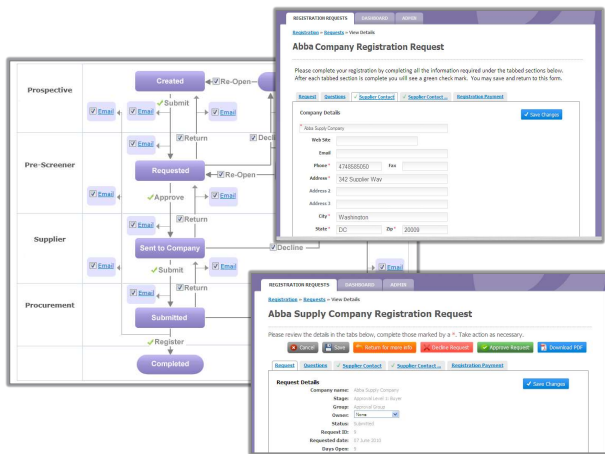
Prospective

Created

Re-Open

Email

Email

Submit

Return

Decli

Pre-Screener

Email

Requested

Re-Open

Email

Approve

Email

Return

Supplier

Sent to Company

Decline

Email

Submit

Email

Email

Procurement

Email

Submitted

Register

Completed

REGISTRATION REQUESTS DASHBOARD ADMIN

Registration » Requests » View Details

Abba Company Registration Request

Please complete your registration by completing all the information required under the tabbed sections below. After each tabbed section is complete you will see a green check mark. You may save and return to this form.

Request Questions Supplier Contact Supplier Contact ... Registration Payment

Company Details

Save Changes

Abba Supply Company

Web Site

Email

Phone * 4748585660 Fax

Address * 342 Supplier Way

Address 2

Address 3

City * Washington

State * DC Zip * 20006

REGISTRATION REQUESTS DASHBOARD ADMIN

Registration » Requests » View Details

Abba Supply Company Registration Request

Please review the details in the tabs below, complete those marked by a *. Take action as necessary.

Cancel Save Return for more info Decline Request Approve Request Download PDF

Request Questions Supplier Contact Supplier Contact ... Registration Payment

Request Details

Save Changes

Company name: Abba Supply Company

Stage: Approval Level 1 Buyer

Group: Approval Group

Owner: Theme

Status: Submitted

Request ID: 5

Requested date: 27 June 2012

Days Open: 5